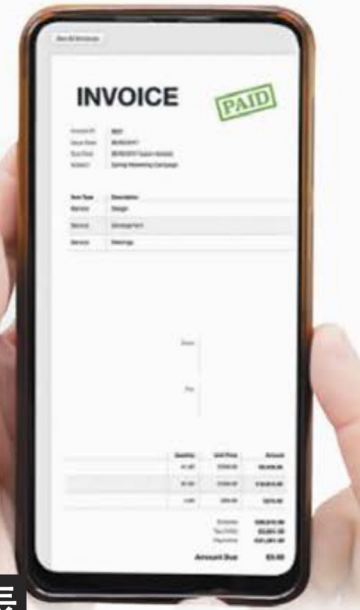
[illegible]

INVOICE

PAID

Invoice ID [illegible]
Issue Date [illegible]
Due Date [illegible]
Subject Spring Marketing Campaign

| Item Type | Description |
|---|---|
| Service | Design |
| Service | Development |
| Service | Meetings |

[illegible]

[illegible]

| Quantity | Unit Price | Amount |
|---|---|---|
| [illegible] | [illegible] | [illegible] |
| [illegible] | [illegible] | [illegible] |
| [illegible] | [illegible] | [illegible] |

Subtotal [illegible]
Tax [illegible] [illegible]
Payments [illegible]

Amount Due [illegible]